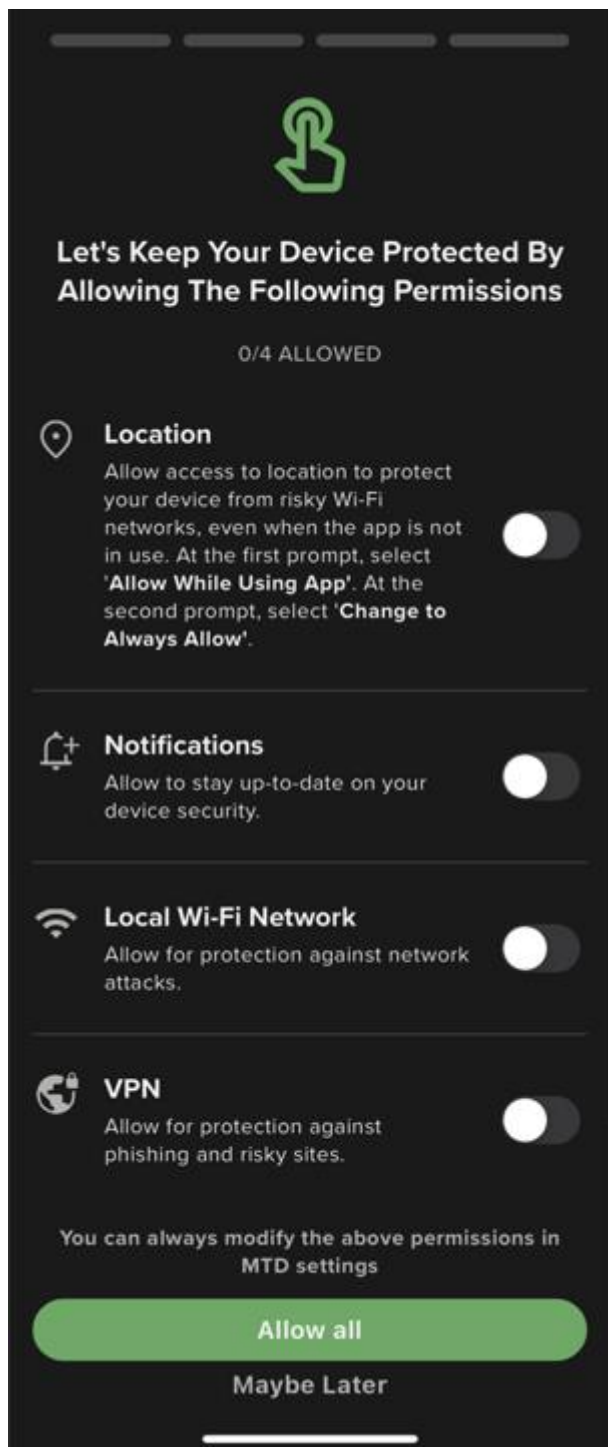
Let's Keep Your Device Protected By Allowing The Following Permissions

0/4 ALLOWED

Location
Allow access to location to protect your device from risky Wi-Fi networks, even when the app is not in use. At the first prompt, select 'Allow While Using App'. At the second prompt, select 'Change to Always Allow'.

Notifications
Allow to stay up-to-date on your device security.

Local Wi-Fi Network
Allow for protection against network attacks.

VPN
Allow for protection against phishing and risky sites.

You can always modify the above permissions in MTD settings

Allow all

Maybe Later